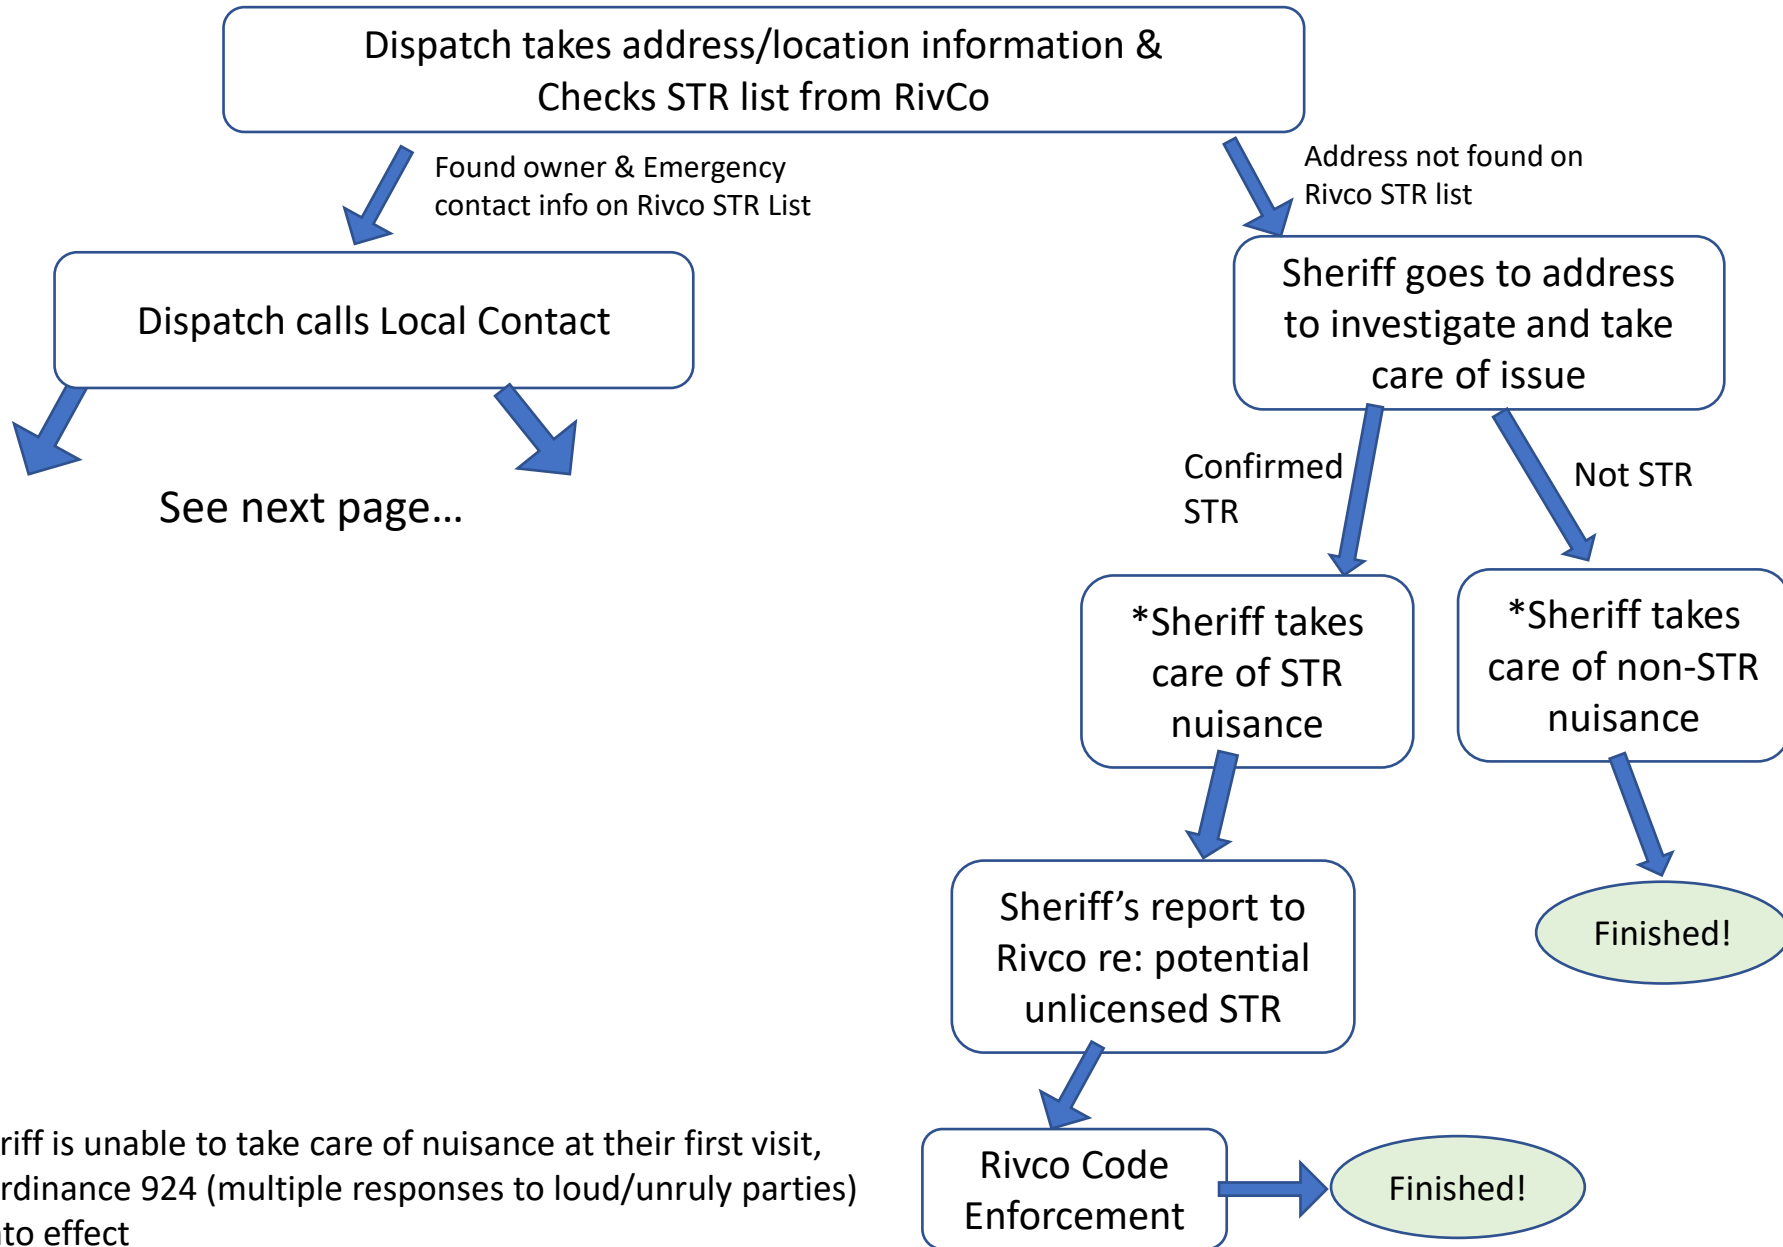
Dispatch takes address/location information & Checks STR list from RivCo

Found owner & Emergency contact info on Rivco STR List

Address not found on Rivco STR list

Dispatch calls Local Contact

See next page…

Sheriff goes to address to investigate and take care of issue

Confirmed STR

Not STR

*Sheriff takes care of STR nuisance

*Sheriff takes care of non-STR nuisance

Sheriff's report to Rivco re: potential unlicensed STR

Finished!

Rivco Code Enforcement

Finished!

riff is unable to take care of nuisance at their first visit, rdinance 924 (multiple responses to loud/unruly parties) to effect